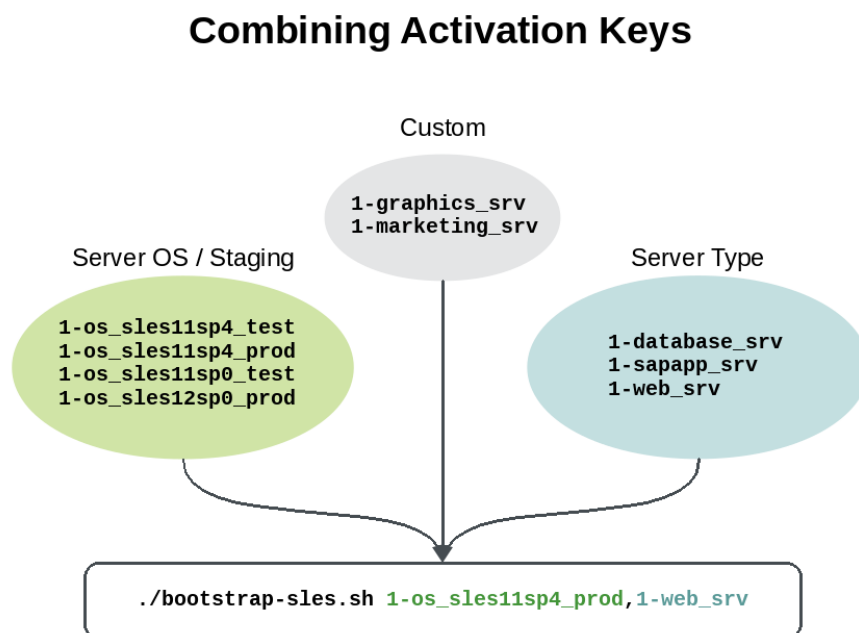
Combining Activation Keys

Custom

1-graphics_srv
1-marketing_srv

Server OS / Staging

1-os_sles11sp4_test
1-os_sles11sp4_prod
1-os_sles11sp0_test
1-os_sles12sp0_prod

Server Type

1-database_srv
1-sapapp_srv
1-web_srv

./bootstrap-sles.sh 1-os_sles11sp4_prod,1-web_srv